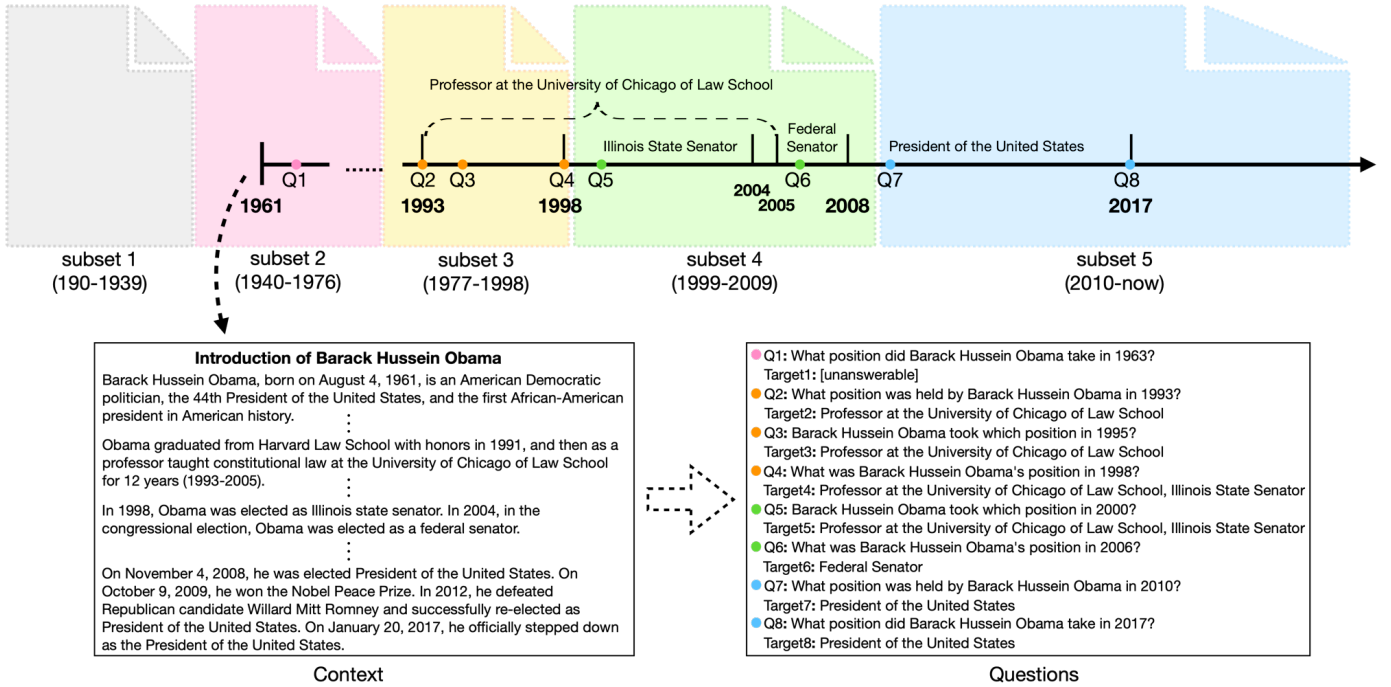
Professor at the University of Chicago of Law School

Illinois State Senator

Federal Senator

President of the United States

Q1 Q2 Q3 Q4 Q5 Q6 Q7 Q8

1961 1993 1998 2004 2005 2008 2017

subset 1 (190-1939)

subset 2 (1940-1976)

subset 3 (1977-1998)

subset 4 (1999-2009)

subset 5 (2010-now)

**Introduction of Barack Hussein Obama**

Barack Hussein Obama, born on August 4, 1961, is an American Democratic politician, the 44th President of the United States, and the first African-American president in American history.

⋮

Obama graduated from Harvard Law School with honors in 1991, and then as a professor taught constitutional law at the University of Chicago of Law School for 12 years (1993-2005).

⋮

In 1998, Obama was elected as Illinois state senator. In 2004, in the congressional election, Obama was elected as a federal senator.

⋮

On November 4, 2008, he was elected President of the United States. On October 9, 2009, he won the Nobel Peace Prize. In 2012, he defeated Republican candidate Willard Mitt Romney and successfully re-elected as President of the United States. On January 20, 2017, he officially stepped down as the President of the United States.

Context

Q1: What position did Barack Hussein Obama take in 1963?
Target1: [unanswerable]
Q2: What position was held by Barack Hussein Obama in 1993?
Target2: Professor at the University of Chicago of Law School
Q3: Barack Hussein Obama took which position in 1995?
Target3: Professor at the University of Chicago of Law School
Q4: What was Barack Hussein Obama's position in 1998?
Target4: Professor at the University of Chicago of Law School, Illinois State Senator
Q5: Barack Hussein Obama took which position in 2000?
Target5: Professor at the University of Chicago of Law School, Illinois State Senator
Q6: What was Barack Hussein Obama's position in 2006?
Target6: Federal Senator
Q7: What position was held by Barack Hussein Obama in 2010?
Target7: President of the United States
Q8: What position did Barack Hussein Obama take in 2017?
Target8: President of the United States

Questions